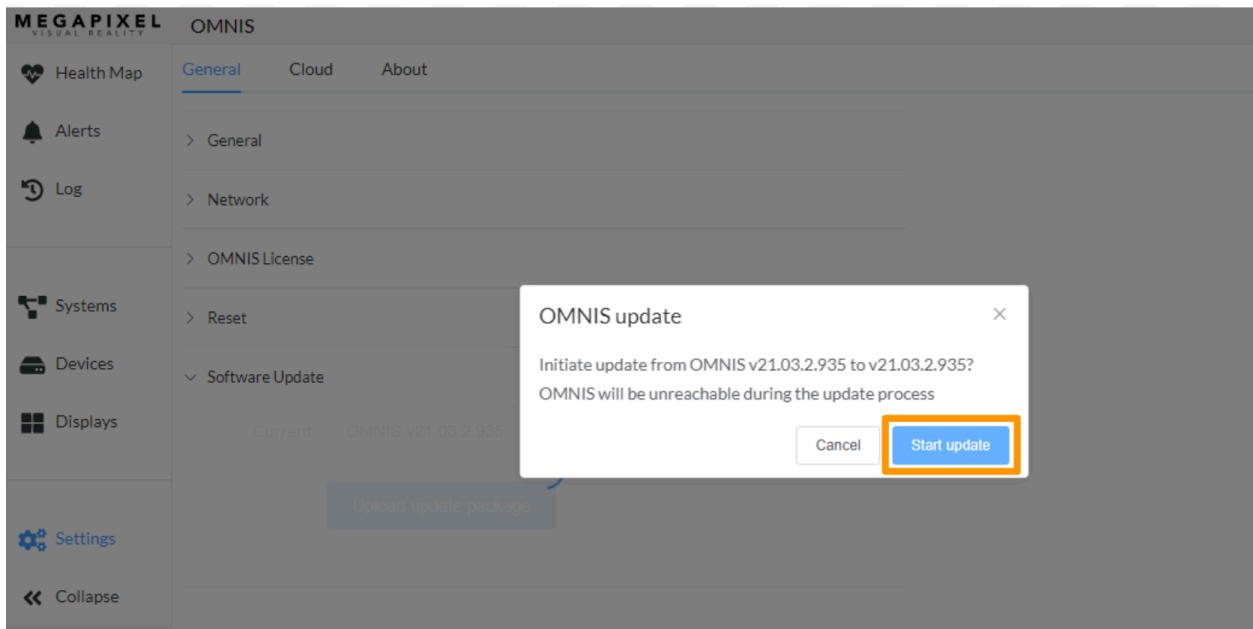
MEGAPIXEL
VISUAL REALITY

OMNIS

Health Map

Alerts

Log

Systems

Devices

Displays

Settings

Collapse

General Cloud About

General

Network

OMNIS License

Reset

Software Update

Current OMNIS v21.03.2.935

Upload update package

OMNIS update

×

Initiate update from OMNIS v21.03.2.935 to v21.03.2.935?
OMNIS will be unreachable during the update process

Cancel

Start update